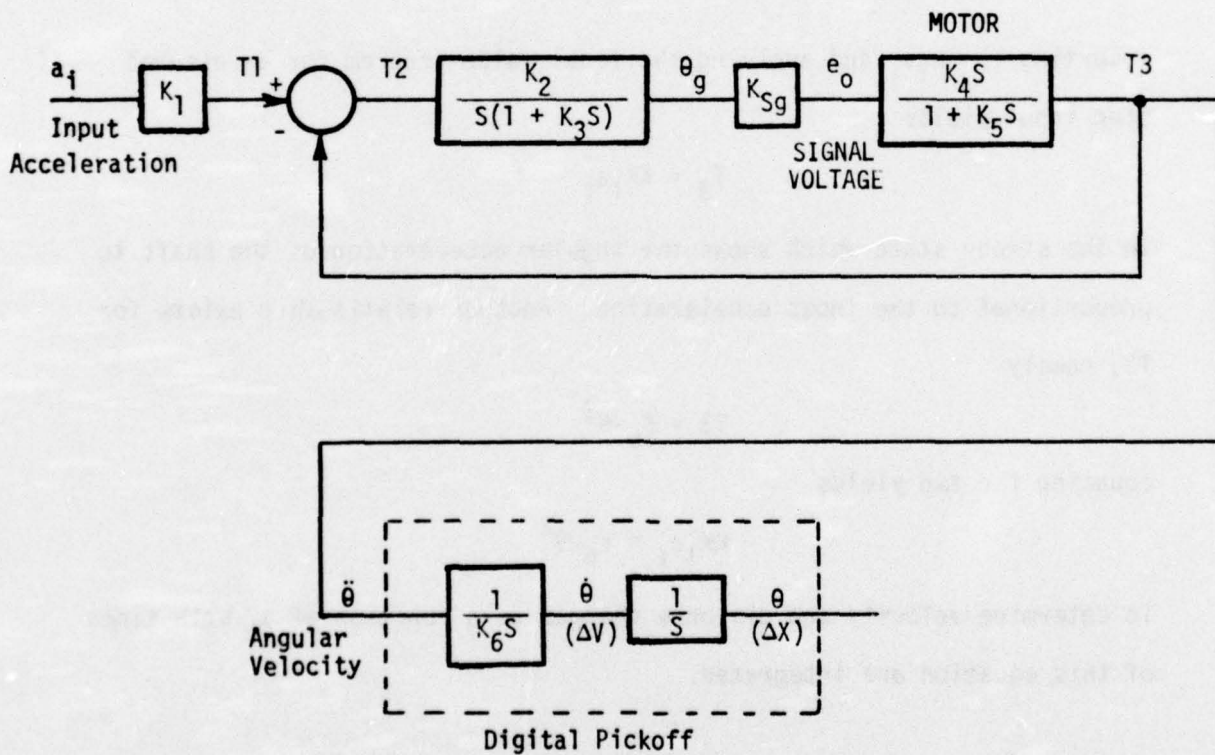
MOTOR

$a_i$

$K_1$

T1

+

-

T2

$\frac{K_2}{S(1 + K_3S)}$

$\theta_g$

$K_{Sg}$

$e_o$

$\frac{K_4S}{1 + K_5S}$

T3

Input Acceleration

SIGNAL VOLTAGE

$\ddot{\theta}$

Angular Velocity

$\frac{1}{K_6S}$

$\dot{\theta}$ $(\Delta V)$

$\frac{1}{S}$

$\theta$ $(\Delta X)$

Digital Pickoff